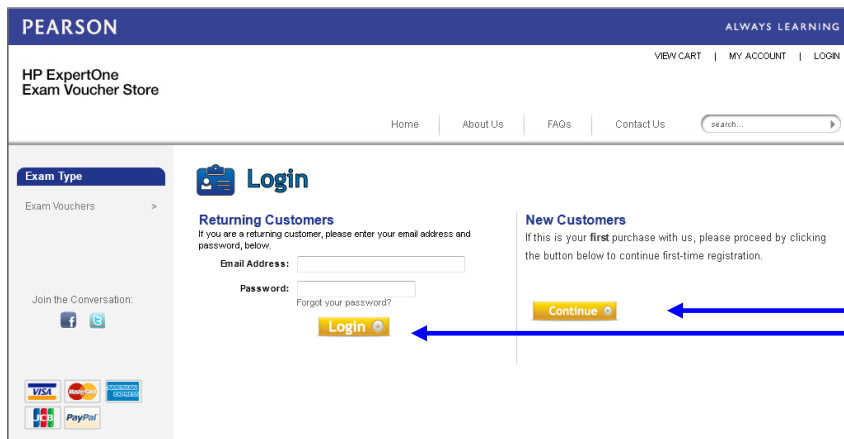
PEARSON

ALWAYS LEARNING

VIEW CART | MY ACCOUNT | LOGIN

HP ExpertOne
Exam Voucher Store

Home About Us FAQs Contact Us search...

Exam Type

Exam Vouchers >

Join the Conversation:

Login

Returning Customers
If you are a returning customer, please enter your email address and password, below.

Email Address:

Password:

Forgot your password?

Login

New Customers
If this is your **first** purchase with us, please proceed by clicking the button below to continue first-time registration.

Continue

VISA MasterCard AMERICAN EXPRESS JCB PayPal